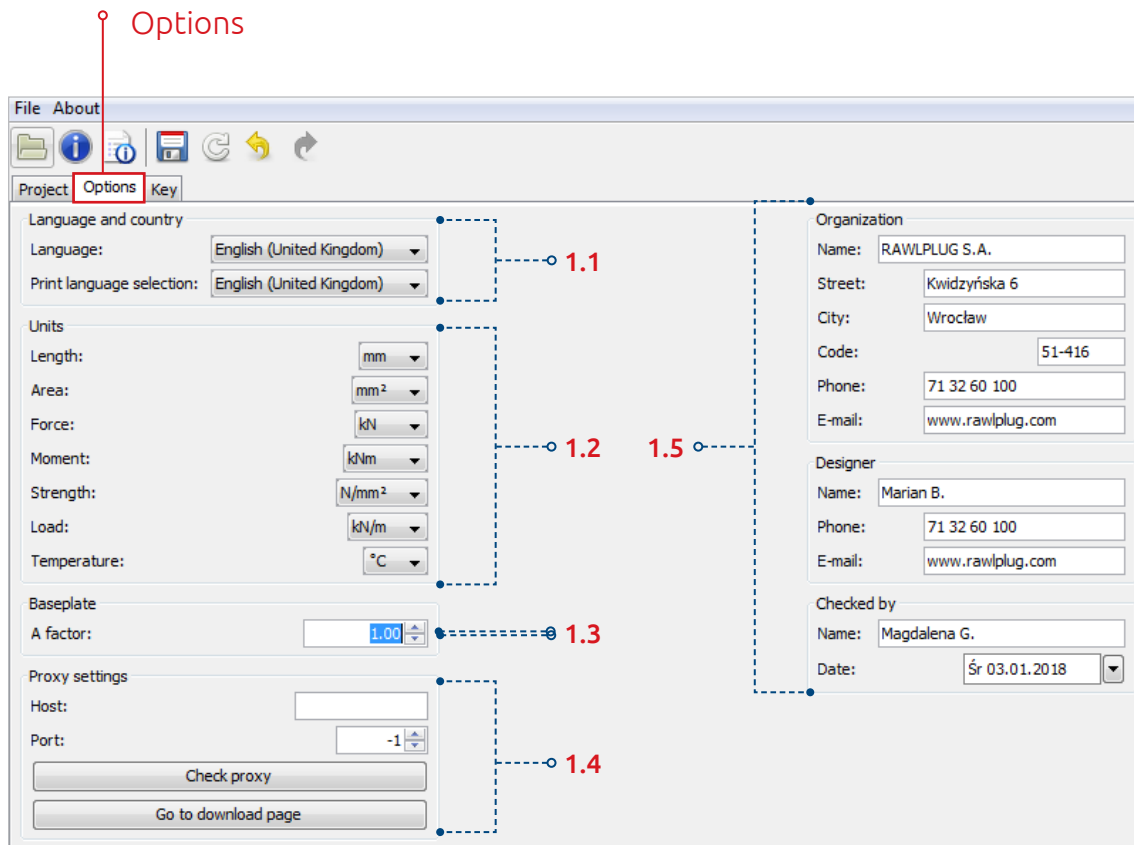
Options

File About

Project Options Key

Language and country
Language: English (United Kingdom)
Print language selection: English (United Kingdom)

1.1

Units
Length: mm
Area: mm²
Force: kN
Moment: kNm
Strength: N/mm²
Load: kN/m
Temperature: °C

1.2

Baseplate
A factor: 1.00

1.3

Proxy settings
Host:
Port: -1
Check proxy
Go to download page

1.4

1.5

Organization
Name: RAWLPLUG S.A.
Street: Kwidzyńska 6
City: Wrocław
Code: 51-416
Phone: 71 32 60 100
E-mail: www.rawlplug.com

Designer
Name: Marian B.
Phone: 71 32 60 100
E-mail: www.rawlplug.com

Checked by
Name: Magdalena G.
Date: Śr 03.01.2018